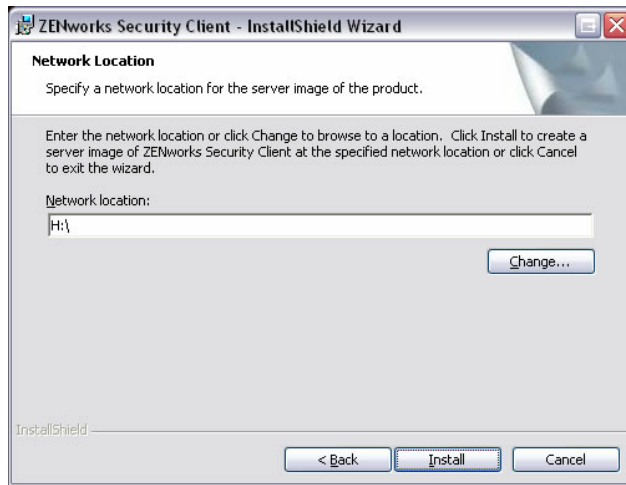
ZENworks Security Client - InstallShield Wizard

Network Location

Specify a network location for the server image of the product.

Enter the network location or click Change to browse to a location. Click Install to create a server image of ZENworks Security Client at the specified network location or click Cancel to exit the wizard.

Network location:

H:\

Change...

InstallShield

< Back

Install

Cancel